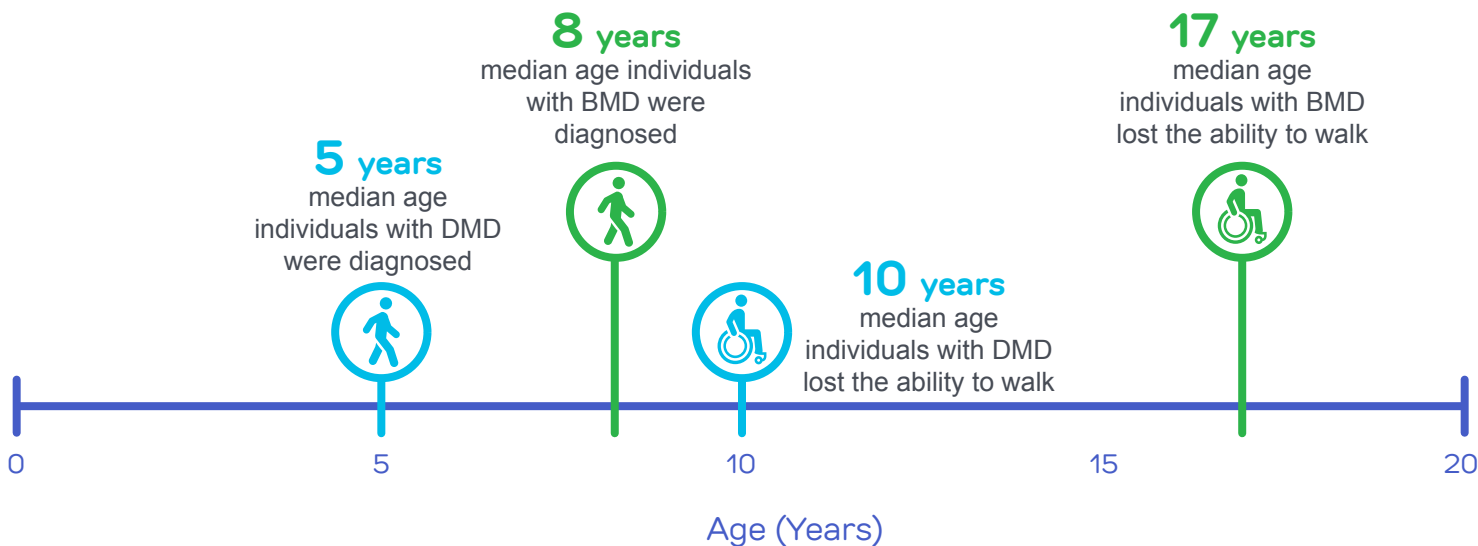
8 years
median age individuals with BMD were diagnosed

17 years
median age individuals with BMD lost the ability to walk

5 years
median age individuals with DMD were diagnosed

10 years
median age individuals with DMD lost the ability to walk

0
5
10
15
20

Age (Years)